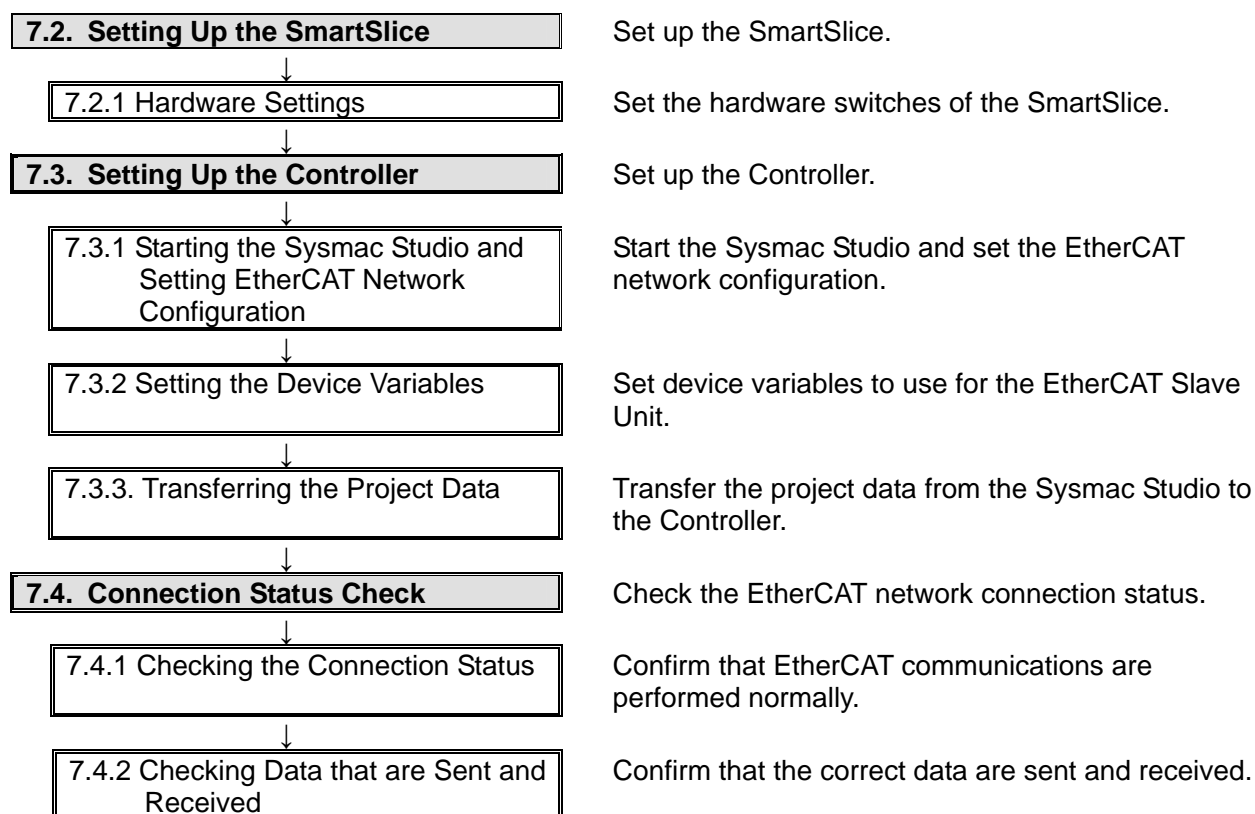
7.2. Setting Up the SmartSlice

Set up the SmartSlice.

↓

7.2.1 Hardware Settings

Set the hardware switches of the SmartSlice.

↓

7.3. Setting Up the Controller

Set up the Controller.

↓

7.3.1 Starting the Sysmac Studio and Setting EtherCAT Network Configuration

Start the Sysmac Studio and set the EtherCAT network configuration.

↓

7.3.2 Setting the Device Variables

Set device variables to use for the EtherCAT Slave Unit.

↓

7.3.3. Transferring the Project Data

Transfer the project data from the Sysmac Studio to the Controller.

↓

7.4. Connection Status Check

Check the EtherCAT network connection status.

↓

7.4.1 Checking the Connection Status

Confirm that EtherCAT communications are performed normally.

↓

7.4.2 Checking Data that are Sent and Received

Confirm that the correct data are sent and received.